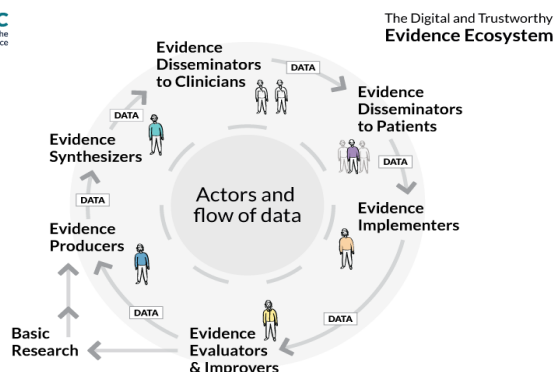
C
the
ce

The Digital and Trustworthy
Evidence Ecosystem

Evidence Disseminators to Clinicians

DATA

Evidence Disseminators to Patients

DATA

Evidence Synthesizers

DATA

Actors and flow of data

DATA

Evidence Implementers

Evidence Producers

DATA

DATA

Basic Research

Evidence Evaluators & Improvers